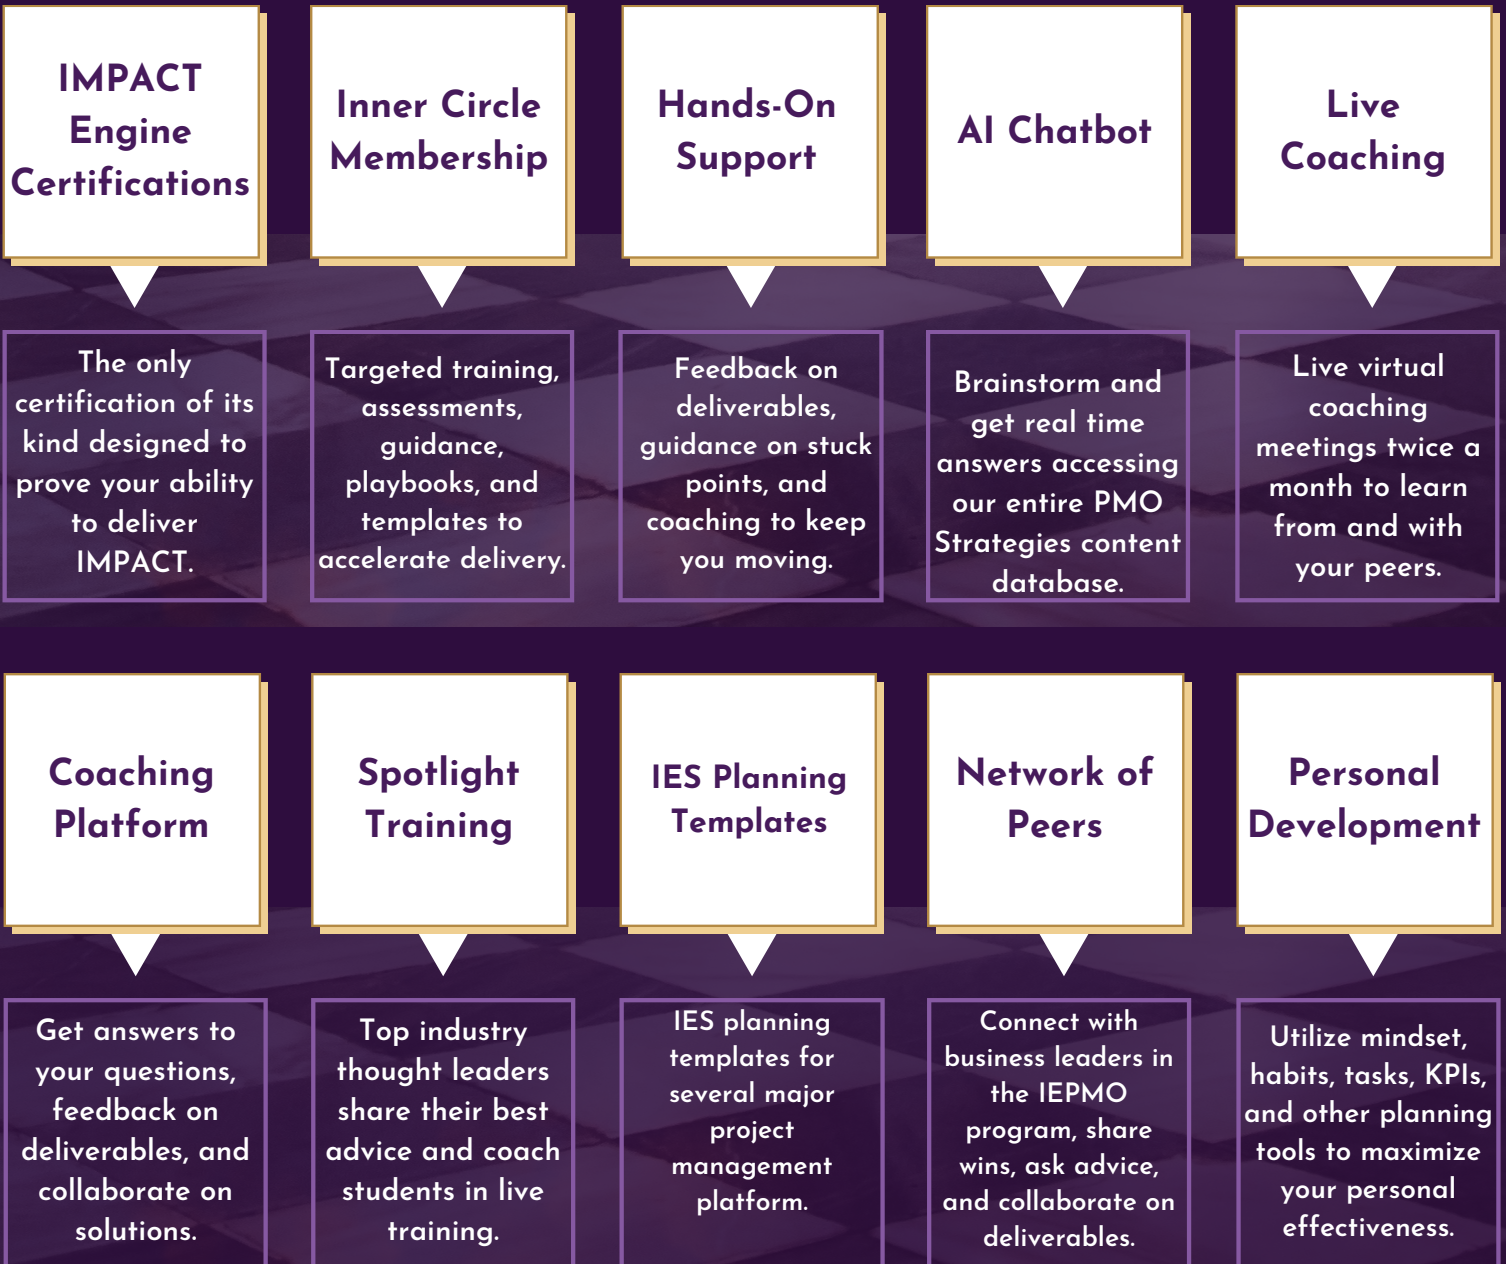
IMPACT Engine Certifications

The only certification of its kind designed to prove your ability to deliver IMPACT.

Inner Circle Membership

Targeted training, assessments, guidance, playbooks, and templates to accelerate delivery.

Hands-On Support

Feedback on deliverables, guidance on stuck points, and coaching to keep you moving.

AI Chatbot

Brainstorm and get real time answers accessing our entire PMO Strategies content database.

Live Coaching

Live virtual coaching meetings twice a month to learn from and with your peers.

Coaching Platform

Get answers to your questions, feedback on deliverables, and collaborate on solutions.

Spotlight Training

Top industry thought leaders share their best advice and coach students in live training.

IES Planning Templates

IES planning templates for several major project management platform.

Network of Peers

Connect with business leaders in the IEPMO program, share wins, ask advice, and collaborate on deliverables.

Personal Development

Utilize mindset, habits, tasks, KPIs, and other planning tools to maximize your personal effectiveness.